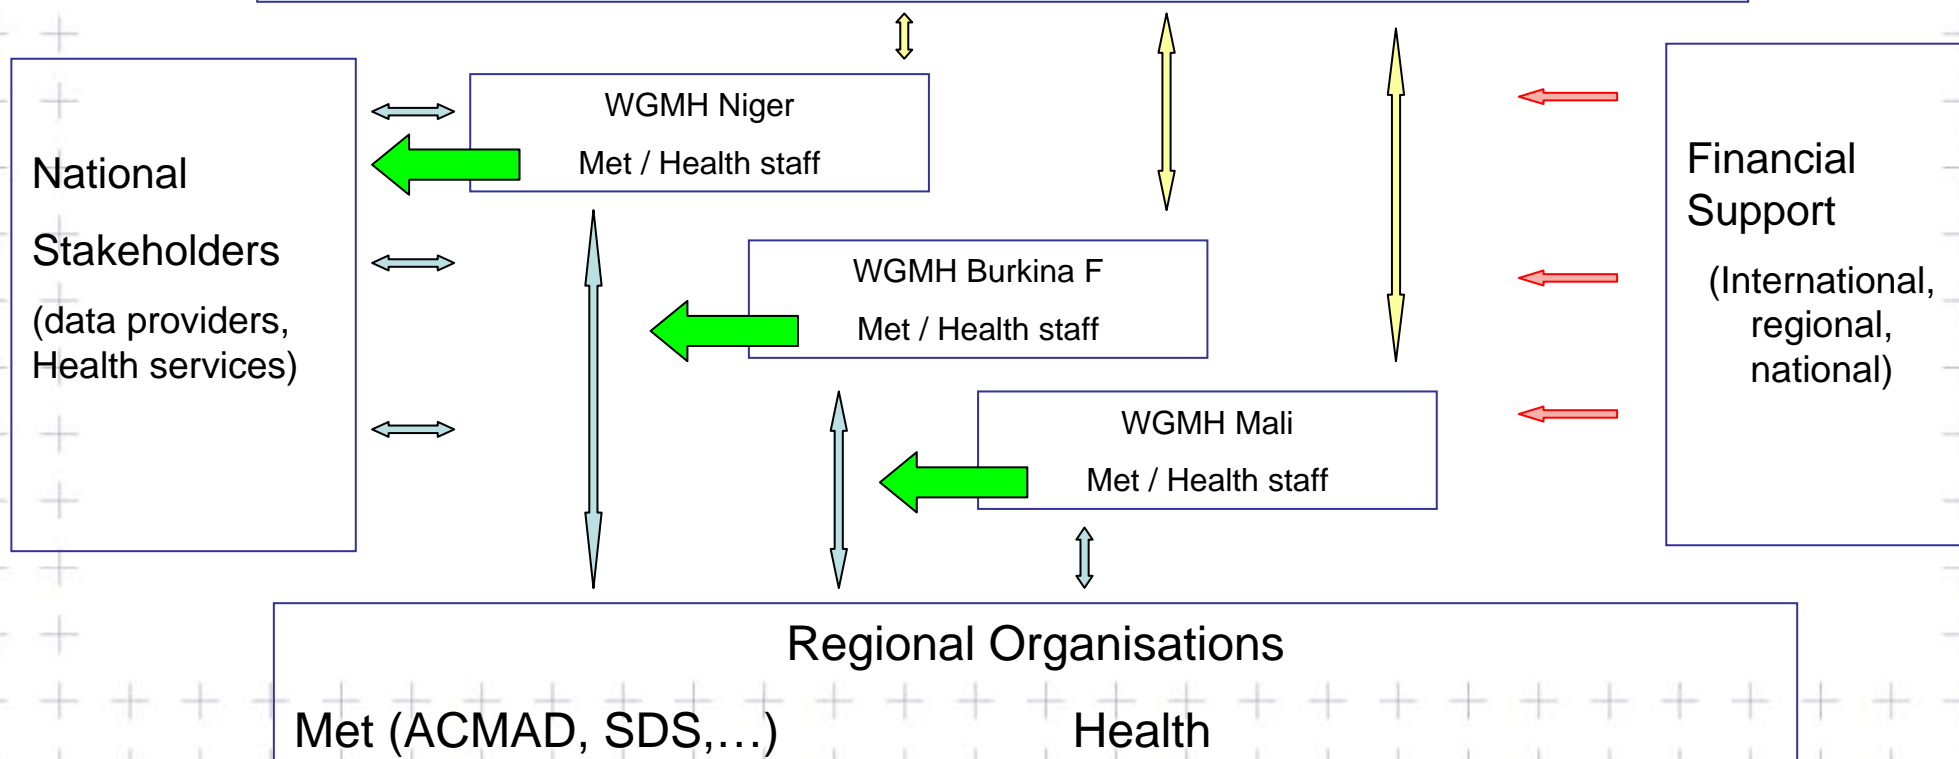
National

Stakeholders

(data providers, Health services)

WGMH Niger

Met / Health staff

WGMH Burkina F

Met / Health staff

WGMH Mali

Met / Health staff

Financial Support

(International, regional, national)

Regional Organisations

Met (ACMAD, SDS,…)

Health